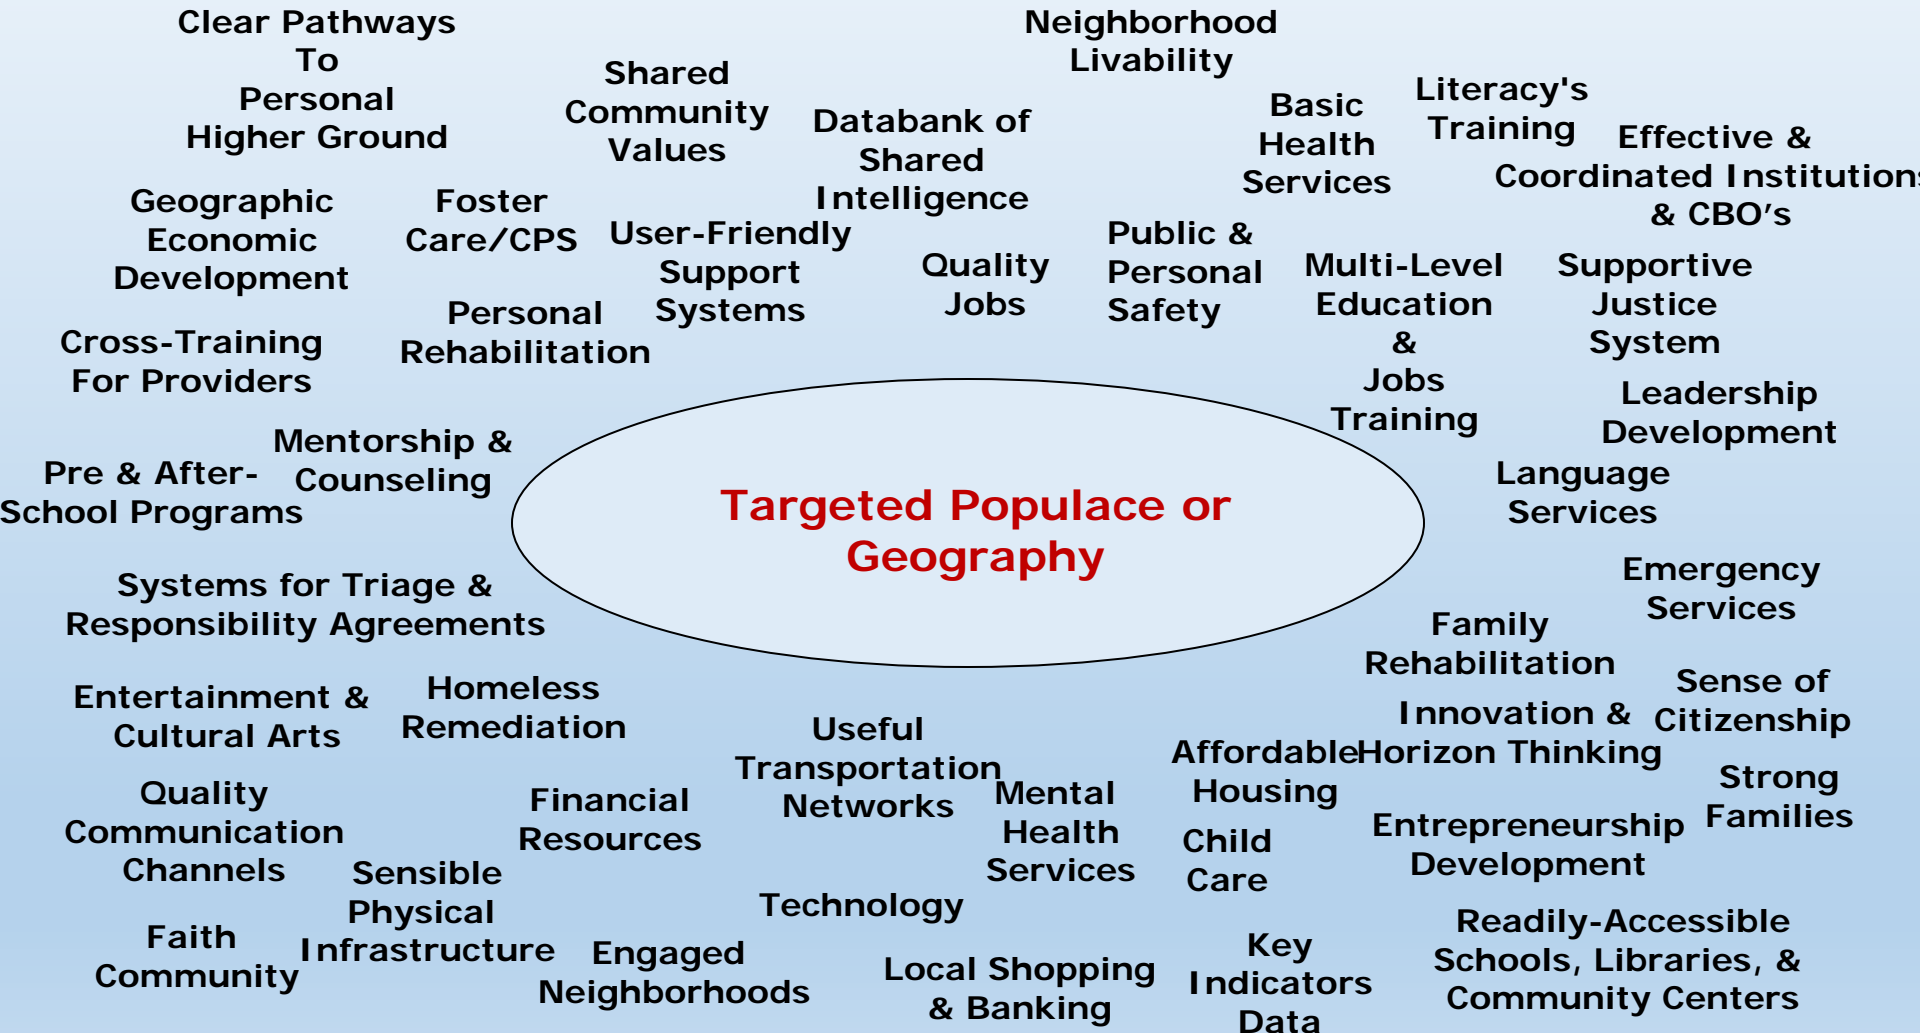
Clear Pathways To Personal Higher Ground

Shared Community Values

Neighborhood Livability

Databank of Shared Intelligence

Basic Health Services

Literacy's Training

Effective & Coordinated Institutions & CBO's

Geographic Economic Development

Foster Care/CPS

User-Friendly Support Systems

Quality Jobs

Public & Personal Safety

Multi-Level Education & Jobs Training

Supportive Justice System

Personal Rehabilitation

Cross-Training For Providers

Leadership Development

Mentorship & Counseling

Pre & After-School Programs

Language Services

Targeted Populace or Geography

Systems for Triage & Responsibility Agreements

Emergency Services

Family Rehabilitation

Sense of Citizenship

Entertainment & Cultural Arts

Homeless Remediation

Useful Transportation Networks

Innovation & Horizon Thinking

Affordable Housing

Strong Families

Quality Communication Channels

Financial Resources

Mental Health Services

Child Care

Entrepreneurship Development

Sensible Physical Infrastructure

Technology

Readily-Accessible Schools, Libraries, & Community Centers

Faith Community

Engaged Neighborhoods

Local Shopping & Banking

Key Indicators Data